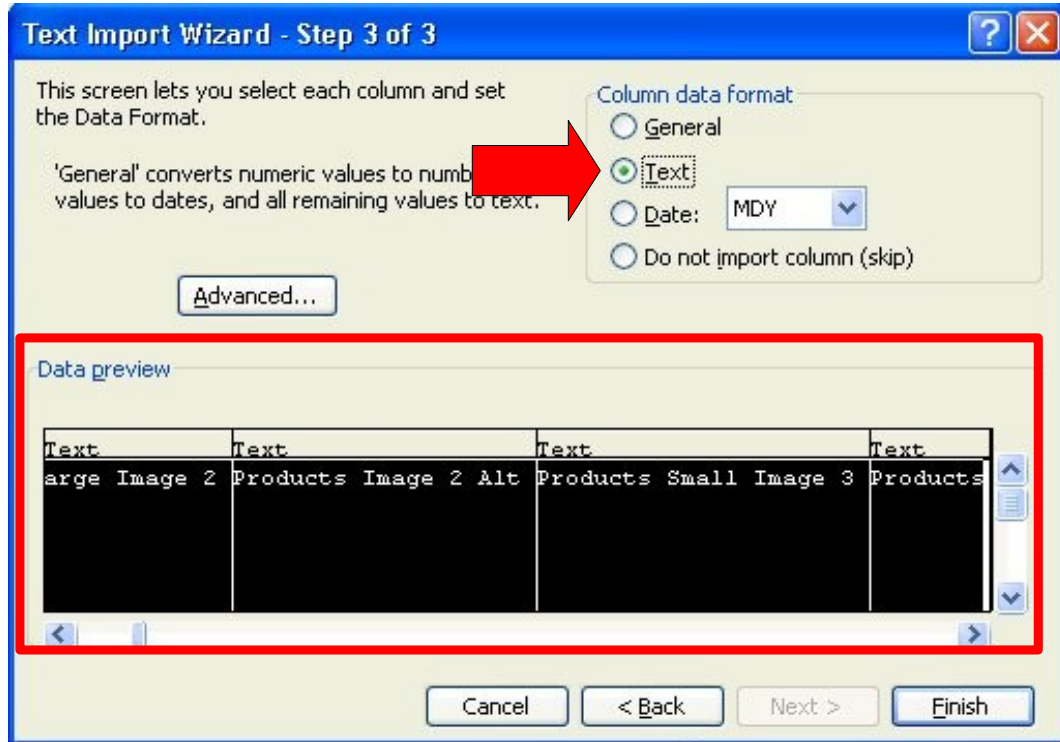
Text Import Wizard - Step 3 of 3

This screen lets you select each column and set the Data Format.

'General' converts numeric values to numb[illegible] values to dates, and all remaining values to text.

Advanced...

Column data format
General
Text
Date: MDY
Do not import column (skip)

Data preview

| Text | Text | Text | Text |
|---|---|---|---|
| arge Image 2 | Products Image 2 Alt | Products Small Image 3 | Products |

Cancel
< Back
Next >
Finish